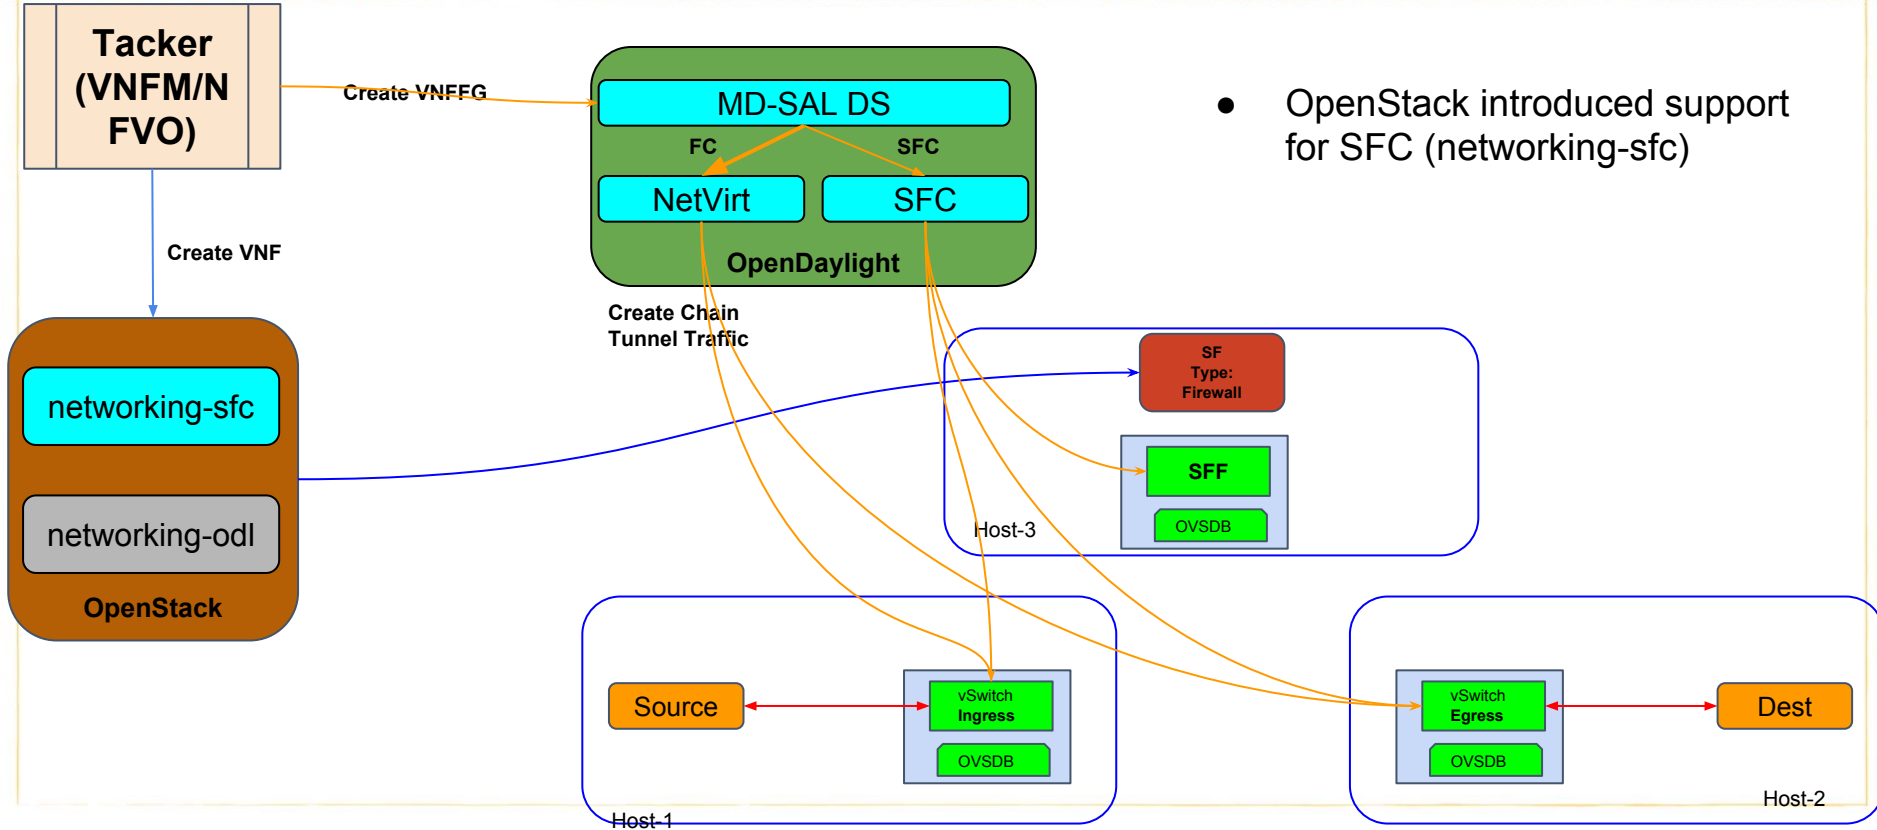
Tacker (VNFM/NFVO)

Create VNFFG

MD-SAL DS

FC

SFC

NetVirt

SFC

OpenDaylight

● OpenStack introduced support for SFC (networking-sfc)

Create VNF

Create Chain
Tunnel Traffic

networking-sfc

networking-odl

OpenStack

SF
Type:
Firewall

SFF

OVSDB

Host-3

Source

vSwitch
Ingress

OVSDB

Host-1

vSwitch
Egress

OVSDB

Dest

Host-2